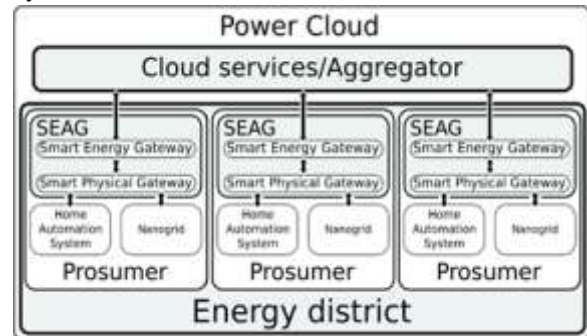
Power Cloud

Cloud services/Aggregator

SEAG
Smart Energy Gateway
Smart Physical Gateway
Home Automation System
Nanogrid
Prosumer

SEAG
Smart Energy Gateway
Smart Physical Gateway
Home Automation System
Nanogrid
Prosumer

SEAG
Smart Energy Gateway
Smart Physical Gateway
Home Automation System
Nanogrid
Prosumer

Energy district